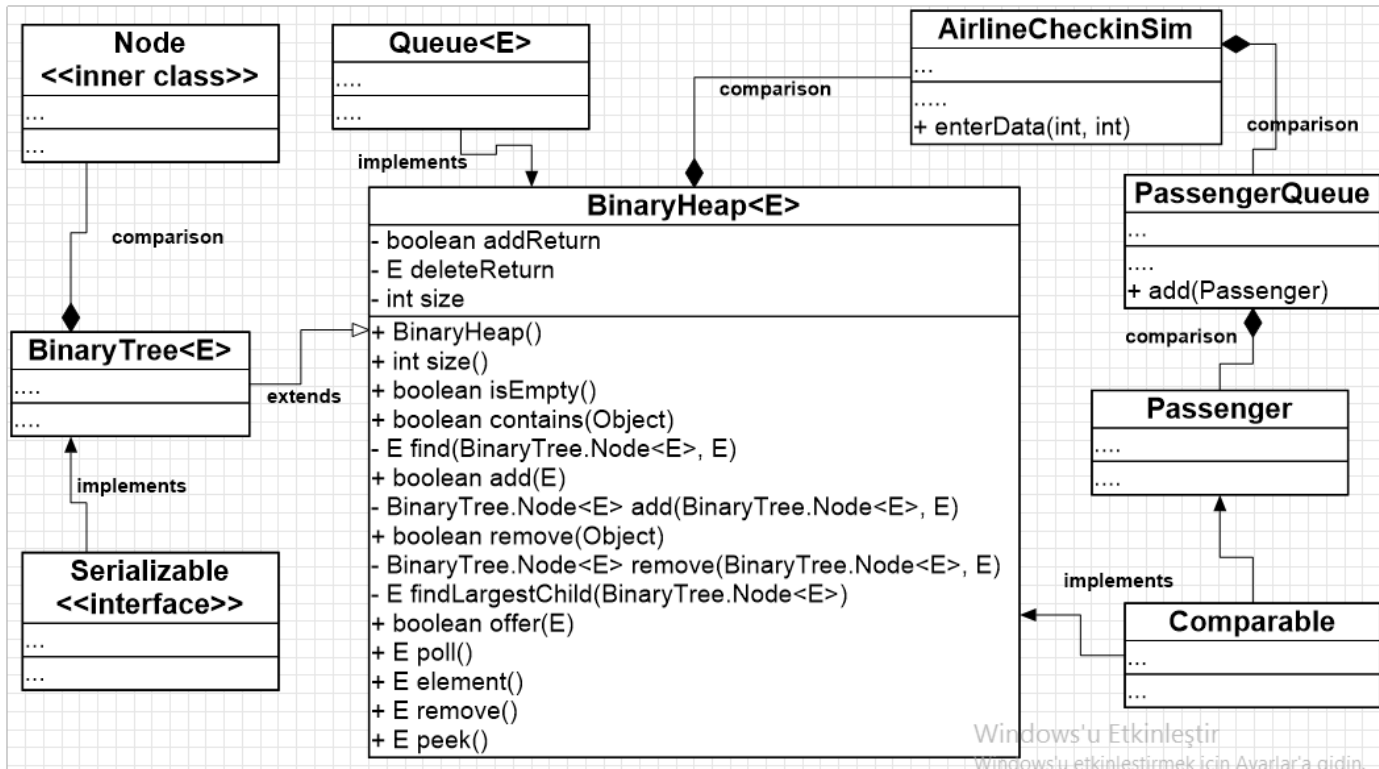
Node
<<inner class>>
...
...

Queue<E>
....
....

AirlineCheckinSim
...
.....
+ enterData(int, int)

comparison

comparison

implements

BinaryHeap<E>
- boolean addReturn
- E deleteReturn
- int size
+ BinaryHeap()
+ int size()
+ boolean isEmpty()
+ boolean contains(Object)
- E find(BinaryTree.Node<E>, E)
+ boolean add(E)
- BinaryTree.Node<E> add(BinaryTree.Node<E>, E)
+ boolean remove(Object)
- BinaryTree.Node<E> remove(BinaryTree.Node<E>, E)
- E findLargestChild(BinaryTree.Node<E>)
+ boolean offer(E)
+ E poll()
+ E element()
+ E remove()
+ E peek()

comparison

BinaryTree<E>
....
....

extends

implements

Serializable
<<interface>>
...
...

PassengerQueue
...
....
+ add(Passenger)

comparison

Passenger
....
....

implements

Comparable
...
...

Windows'u Etkinleştir
Windows'u etkinleştirmek için Ayarlar'a gidin.